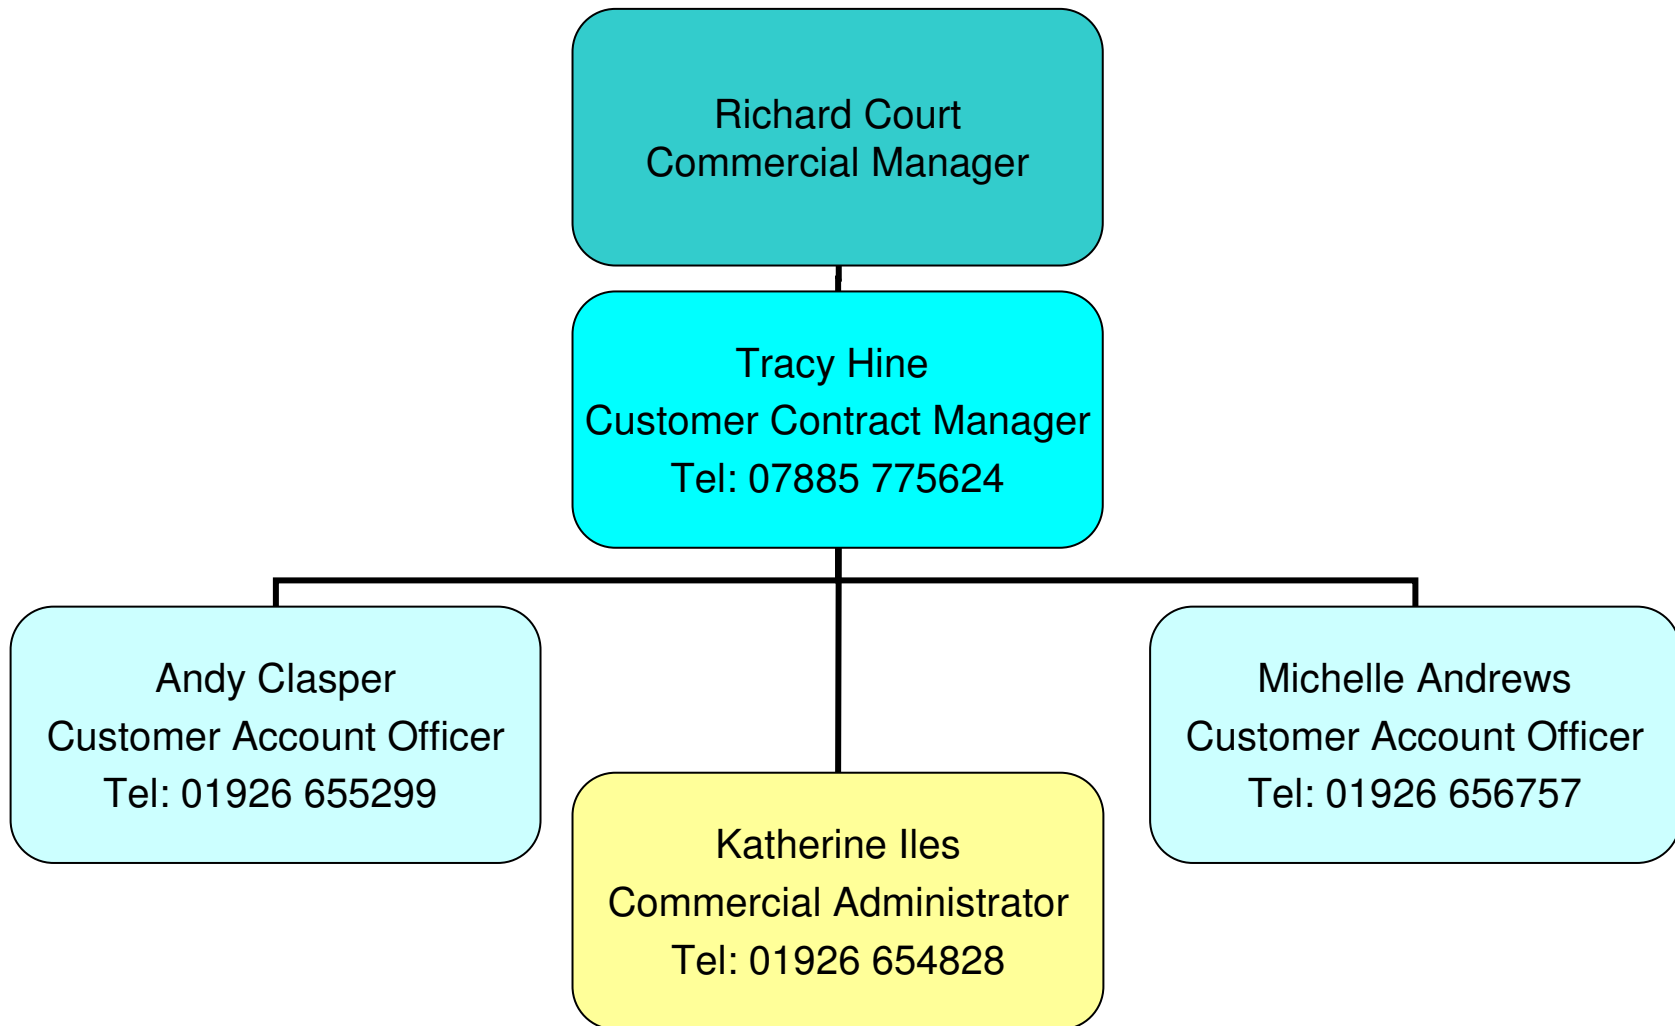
Richard Court
Commercial Manager

Tracy Hine
Customer Contract Manager
Tel: 07885 775624

Andy Clasper
Customer Account Officer
Tel: 01926 655299

Katherine Iles
Commercial Administrator
Tel: 01926 654828

Michelle Andrews
Customer Account Officer
Tel: 01926 656757